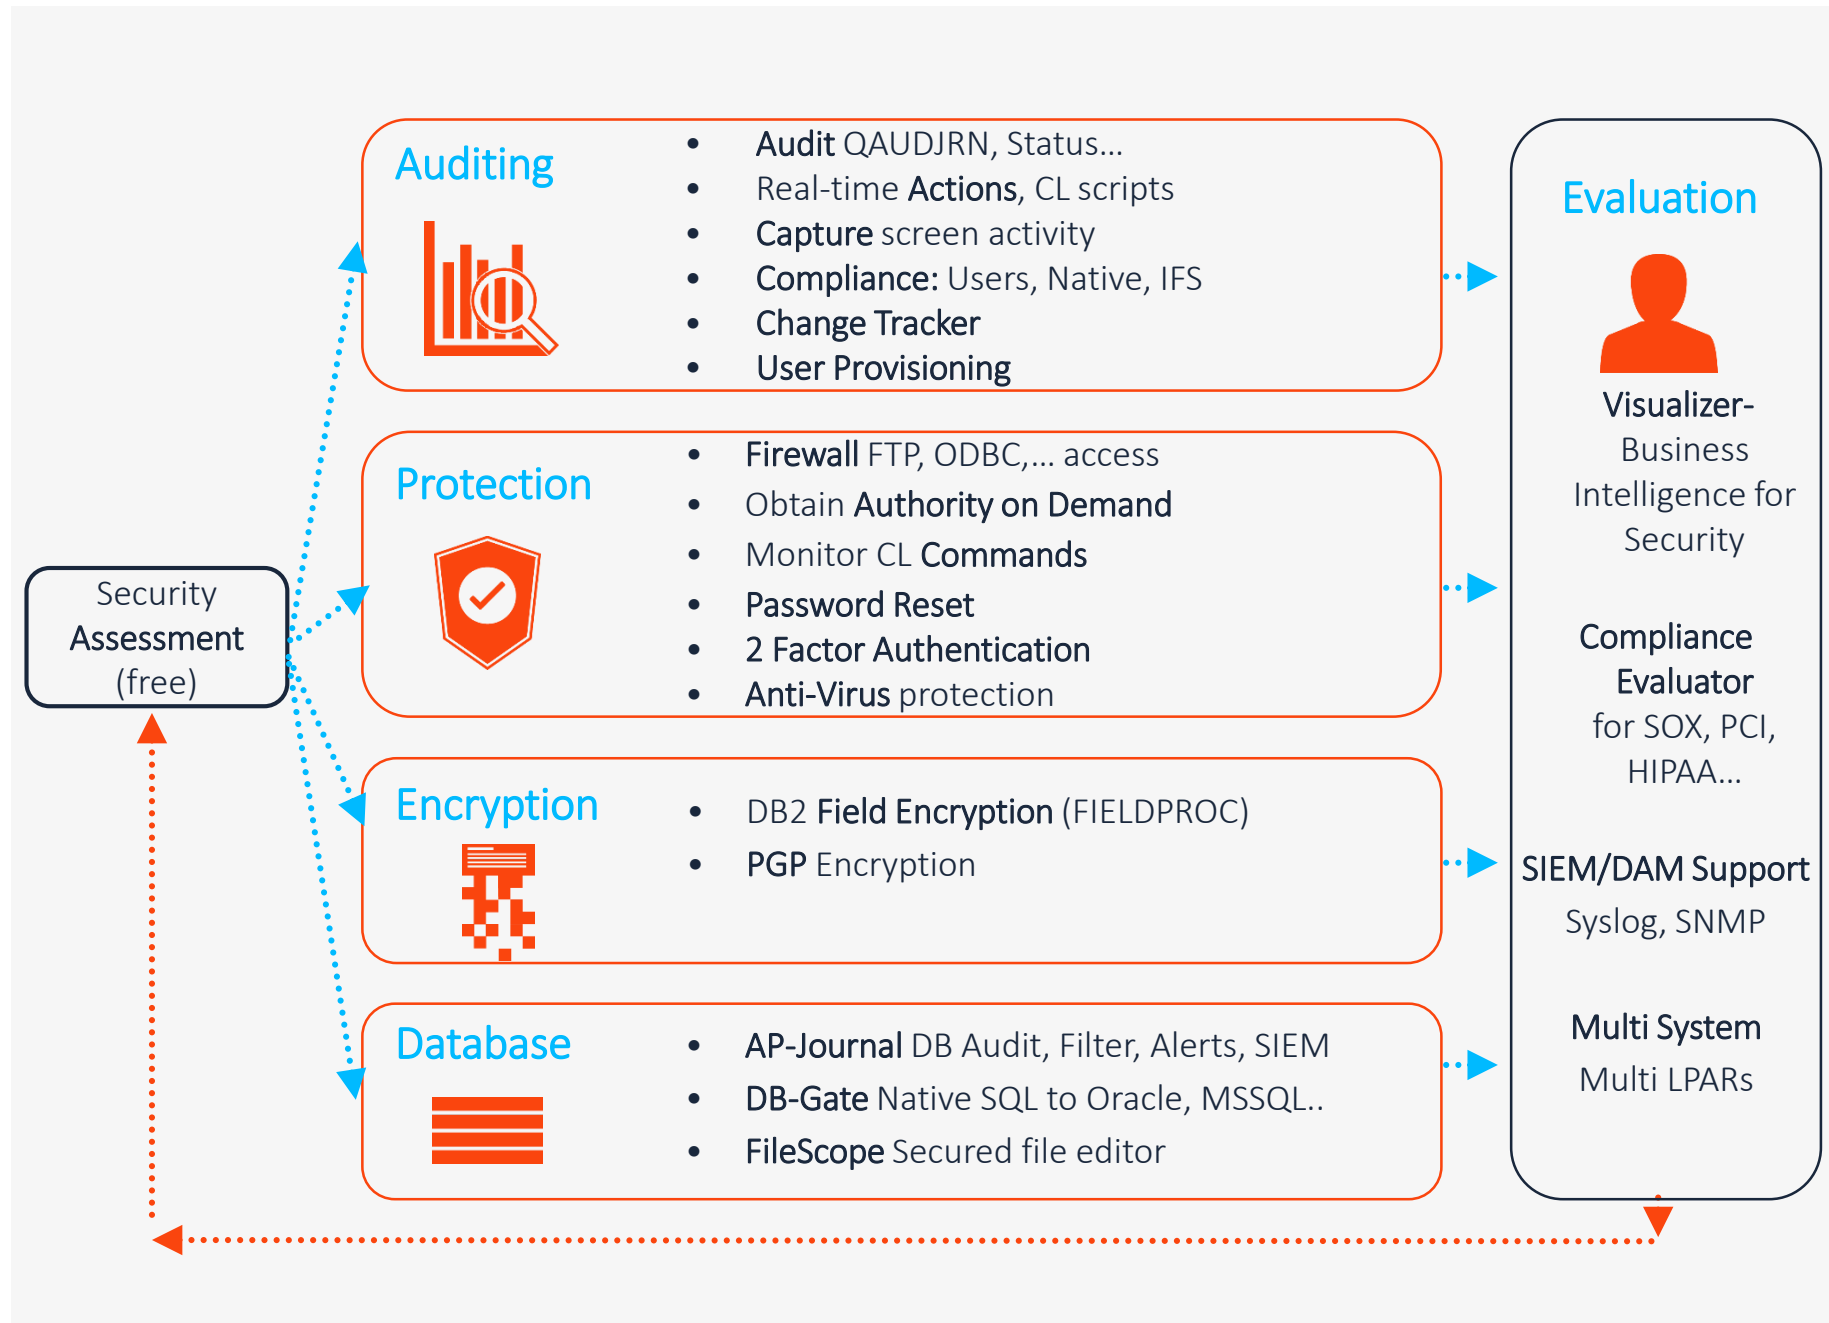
Security Assessment (free)

Auditing

- Audit QAUDJRN, Status…
- Real-time Actions, CL scripts
- Capture screen activity
- Compliance: Users, Native, IFS
- Change Tracker
- User Provisioning

Protection

- Firewall FTP, ODBC,… access
- Obtain Authority on Demand
- Monitor CL Commands
- Password Reset
- 2 Factor Authentication
- Anti-Virus protection

Encryption

- DB2 Field Encryption (FIELDPROC)
- PGP Encryption

Database

- AP-Journal DB Audit, Filter, Alerts, SIEM
- DB-Gate Native SQL to Oracle, MSSQL..
- FileScope Secured file editor

Evaluation

Visualizer- Business Intelligence for Security

Compliance Evaluator for SOX, PCI, HIPAA…

SIEM/DAM Support Syslog, SNMP

Multi System Multi LPARs